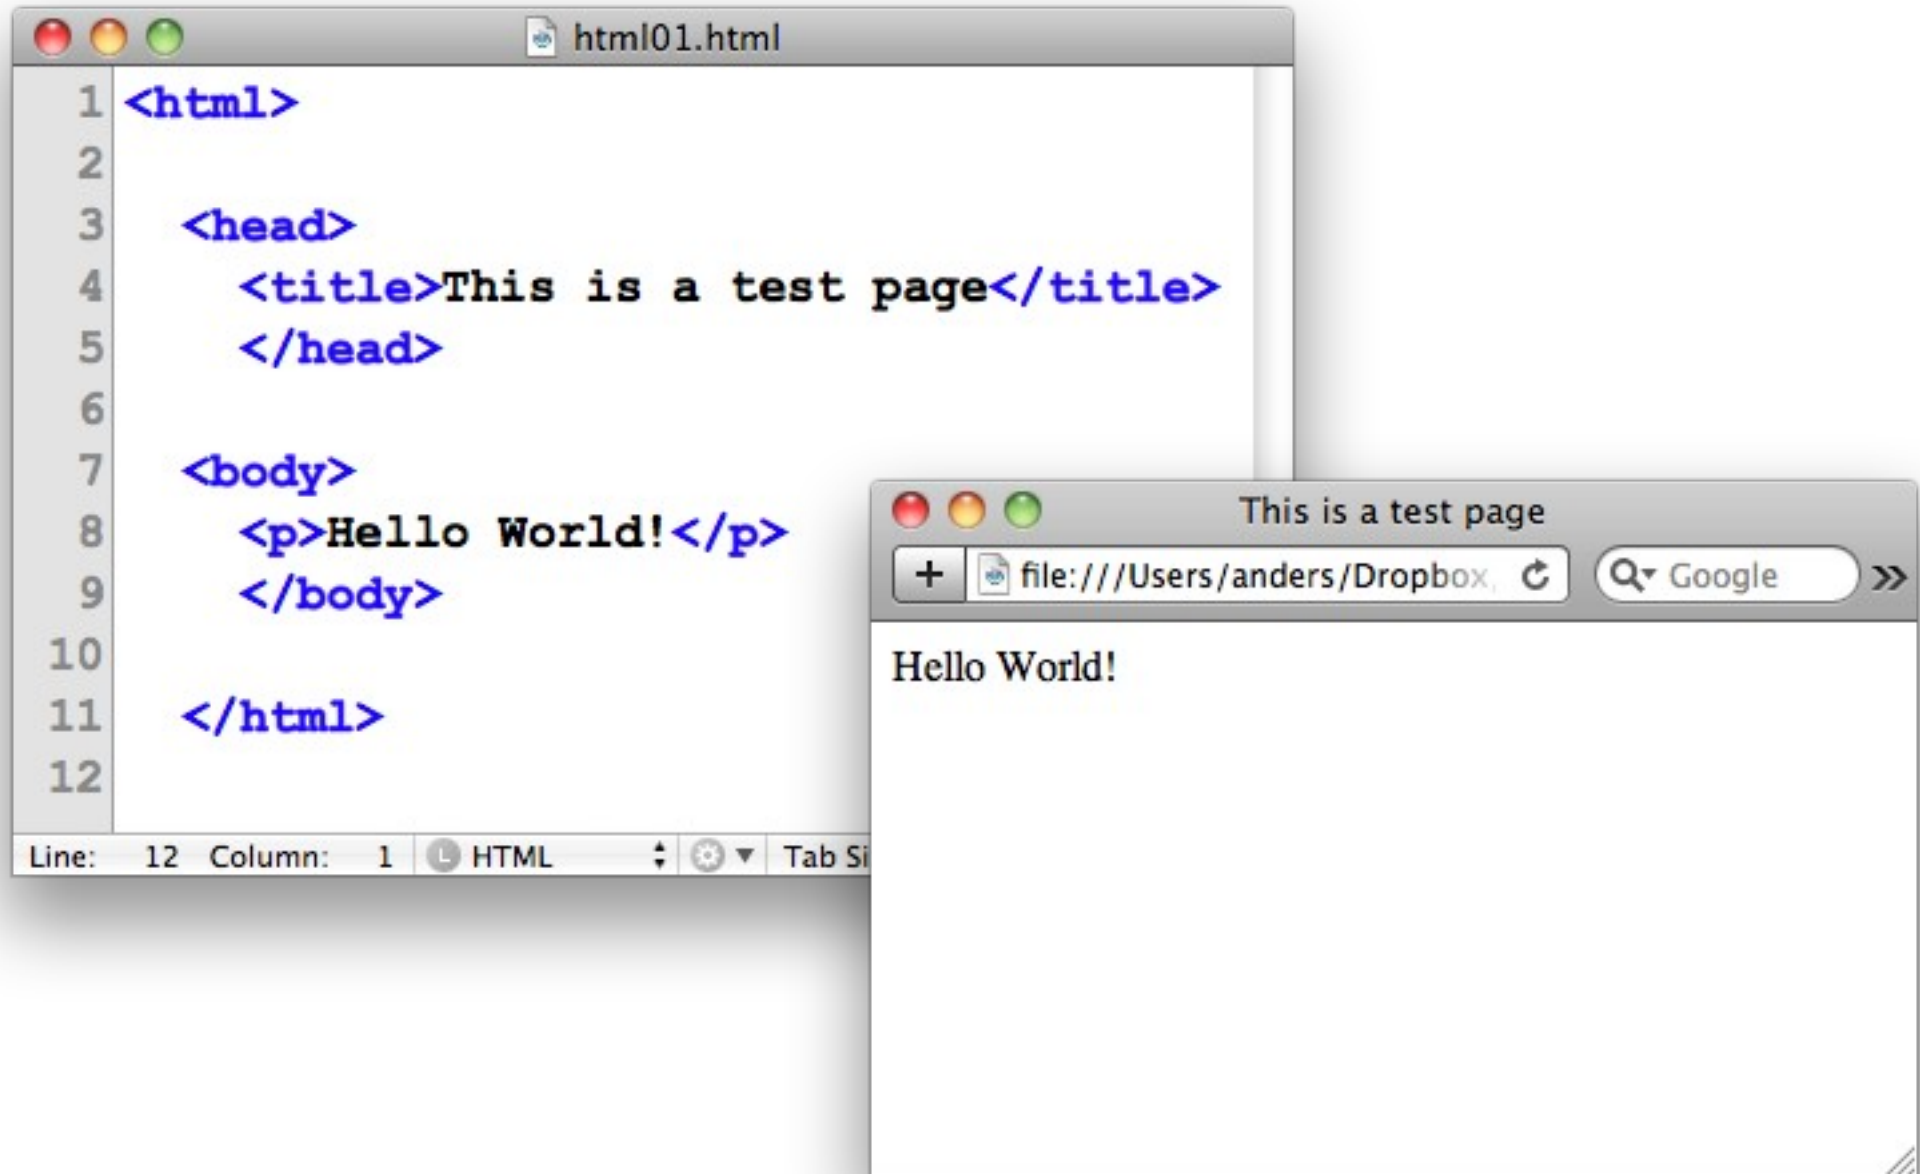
html01.html

1 <html>
2
3 <head>
4 <title>This is a test page</title>
5 </head>
6
7 <body>
8 <p>Hello World!</p>
9 </body>
10
11 </html>
12

Line: 12 Column: 1 HTML Tab Si

This is a test page

+ file:///Users/anders/Dropbox

Google

»

Hello World!